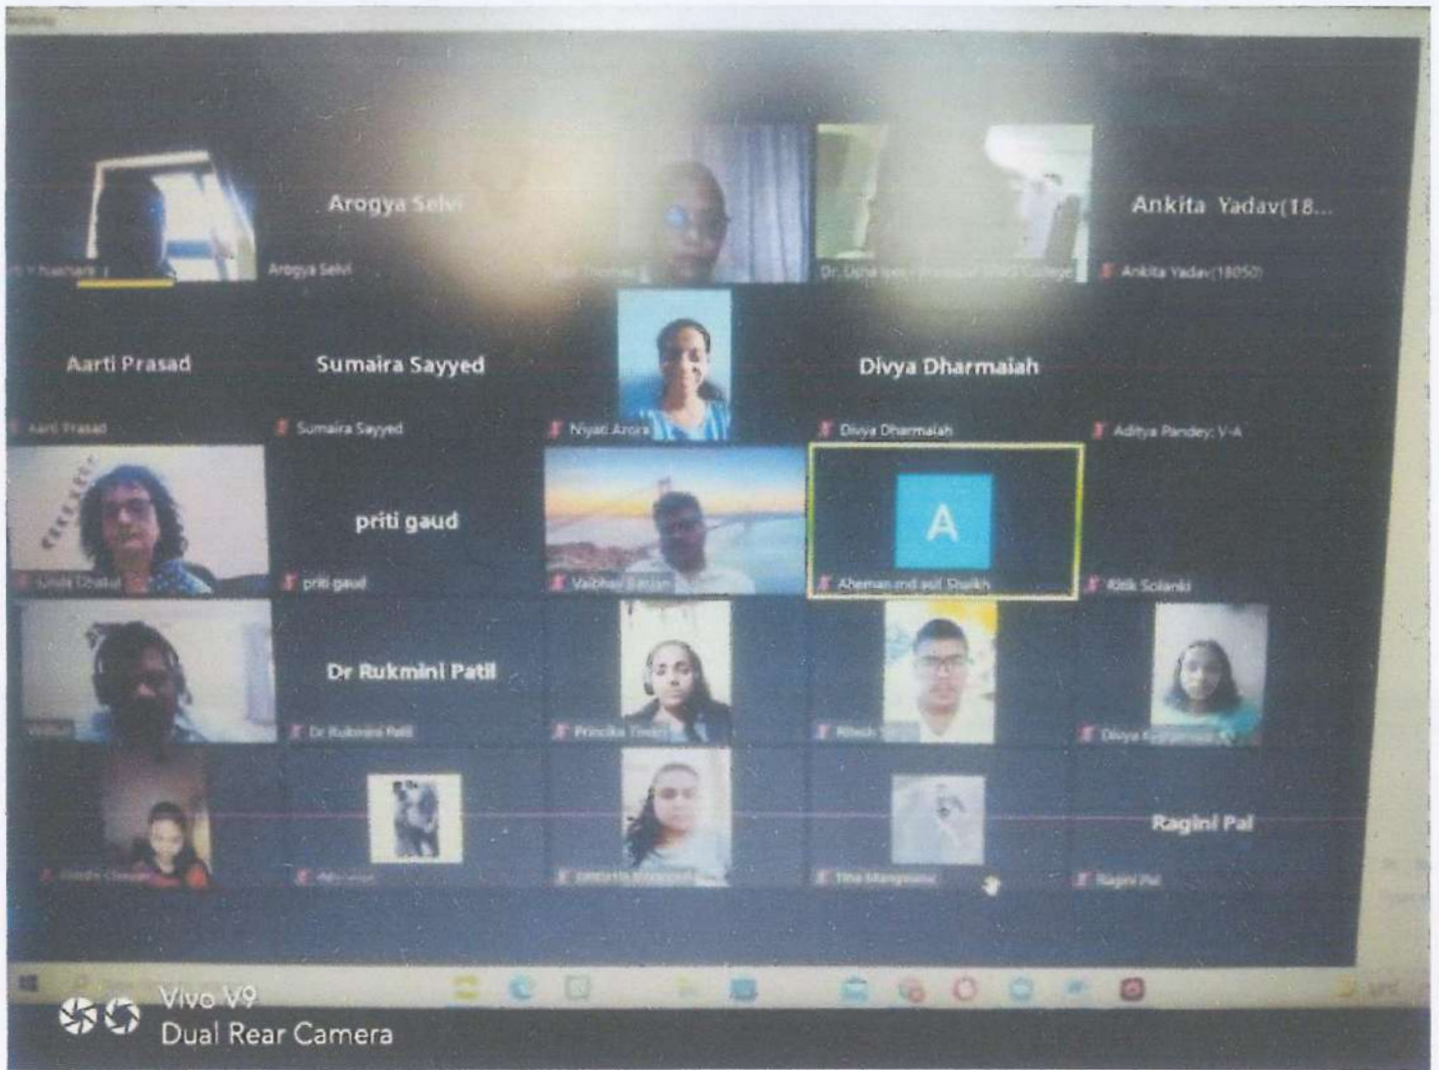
Arogya Selvi

Ankita Yadav(18...

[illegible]

Arogya Selvi

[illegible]

Dr. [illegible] College

Ankita Yadav(18050)

Aarti Prasad

Sumaira Sayyed

Divya Dharmaiah

Aarti Prasad

Sumaira Sayyed

Niyati Arora

Divya Dharmaiah

Aditya Pandey: V-A

priti gaud

A

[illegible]

priti gaud

Vaibhav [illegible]

Aheman md asif Shaikh

Ritik Solanki

Dr Rukmini Patil

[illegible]

Dr Rukmini Patil

Priscilla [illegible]

Ritesh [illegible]

Divya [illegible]

Ragini Pal

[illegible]

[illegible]

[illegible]

Tina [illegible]

Ragini Pal

Vivo V9
Dual Rear Camera